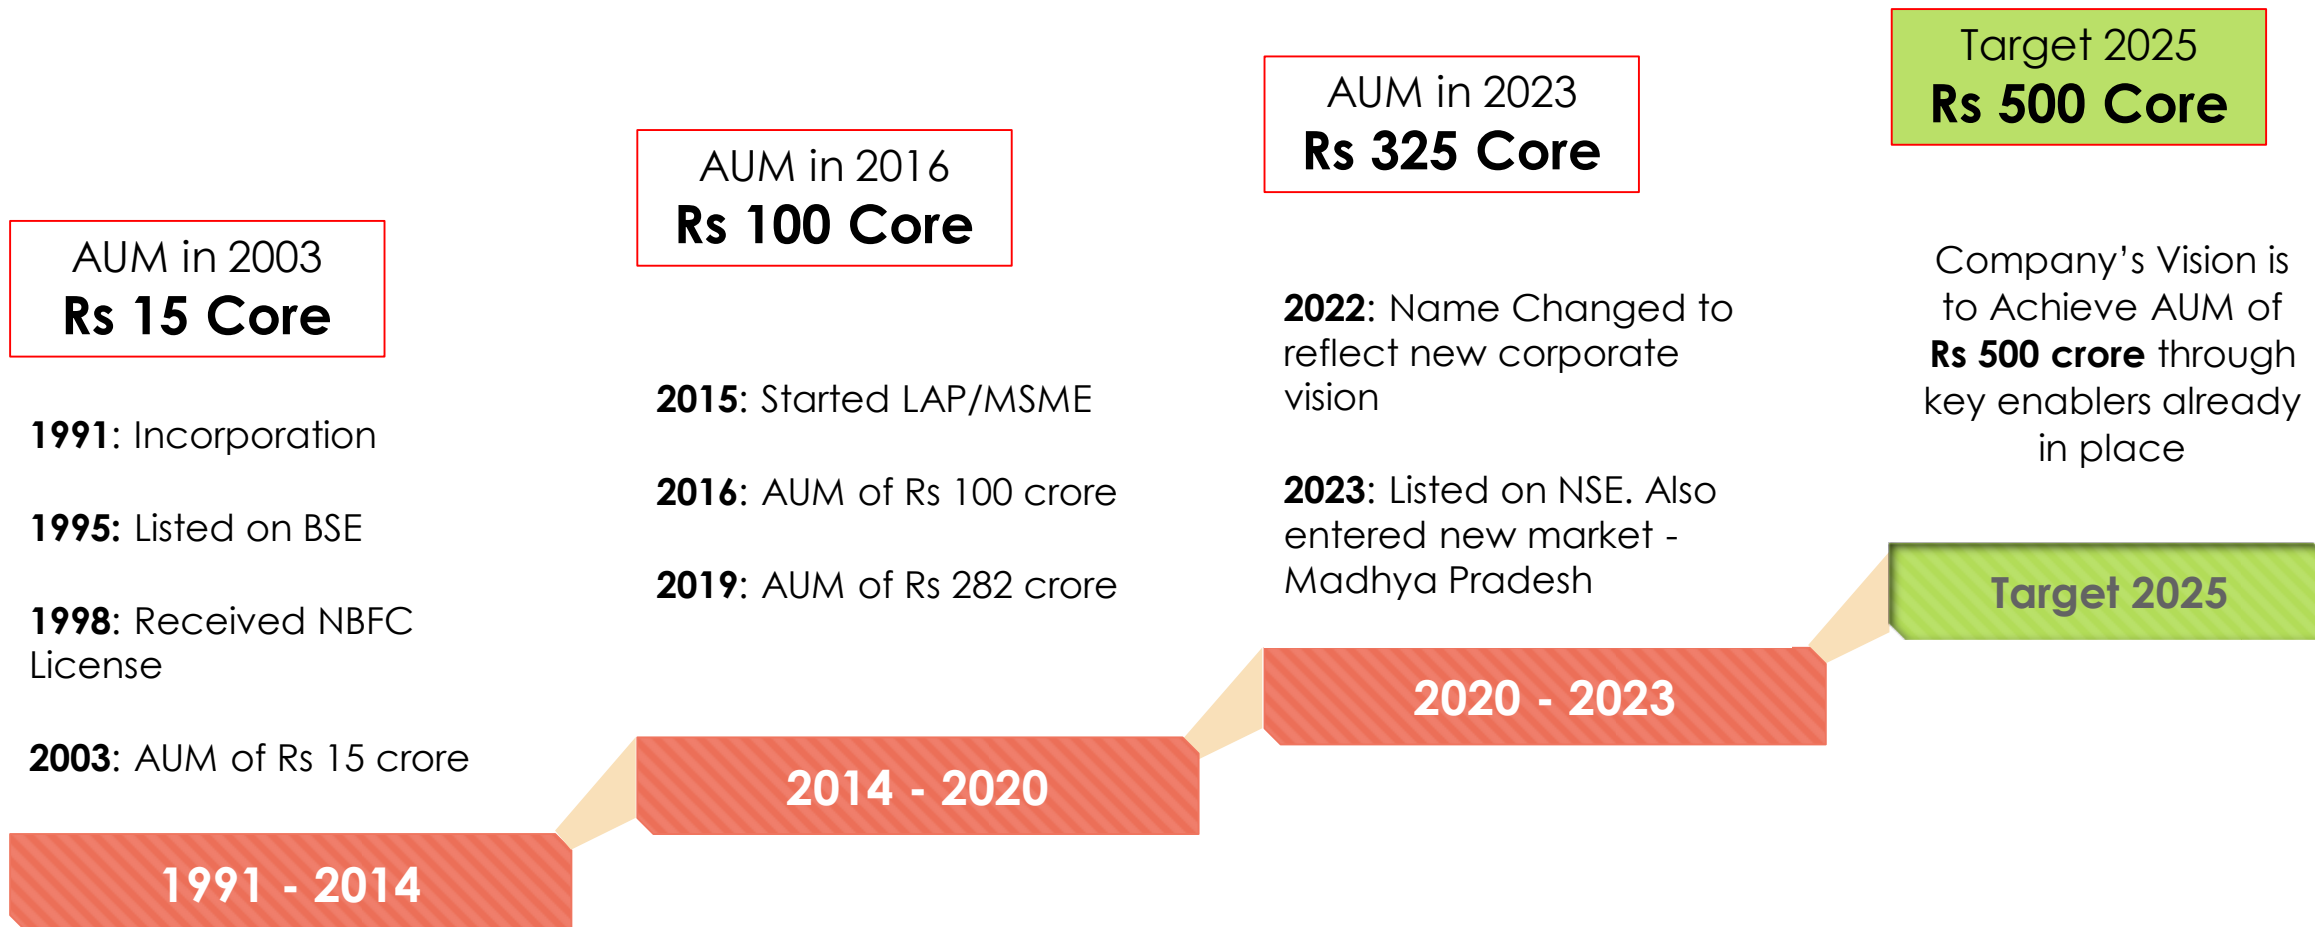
AUM in 2003
**Rs 15 Core**

**1991**: Incorporation

**1995:** Listed on BSE

**1998**: Received NBFC License

**2003**: AUM of Rs 15 crore

1991 - 2014

AUM in 2016
**Rs 100 Core**

**2015**: Started LAP/MSME

**2016**: AUM of Rs 100 crore

**2019**: AUM of Rs 282 crore

2014 - 2020

AUM in 2023
**Rs 325 Core**

**2022**: Name Changed to reflect new corporate vision

**2023**: Listed on NSE. Also entered new market - Madhya Pradesh

2020 - 2023

Target 2025
**Rs 500 Core**

Company's Vision is to Achieve AUM of **Rs 500 crore** through key enablers already in place

Target 2025